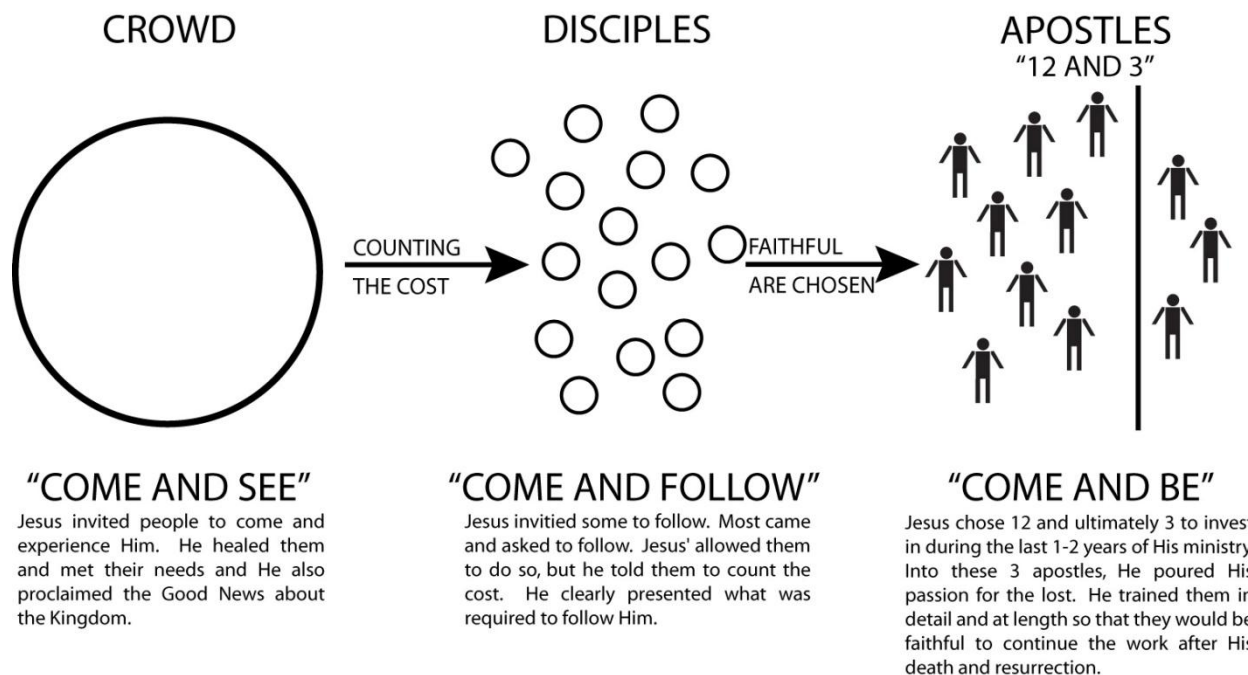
CROWD

DISCIPLES

APOSTLES
"12 AND 3"

COUNTING
THE COST

FAITHFUL
ARE CHOSEN

"COME AND SEE"
Jesus invited people to come and experience Him. He healed them and met their needs and He also proclaimed the Good News about the Kingdom.

"COME AND FOLLOW"
Jesus invitied some to follow. Most came and asked to follow. Jesus' allowed them to do so, but he told them to count the cost. He clearly presented what was required to follow Him.

"COME AND BE"
Jesus chose 12 and ultimately 3 to inves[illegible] in during the last 1-2 years of His ministr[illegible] Into these 3 apostles, He poured Hi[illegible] passion for the lost. He trained them i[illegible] detail and at length so that they would b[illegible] faithful to continue the work after Hi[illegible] death and resurrection.